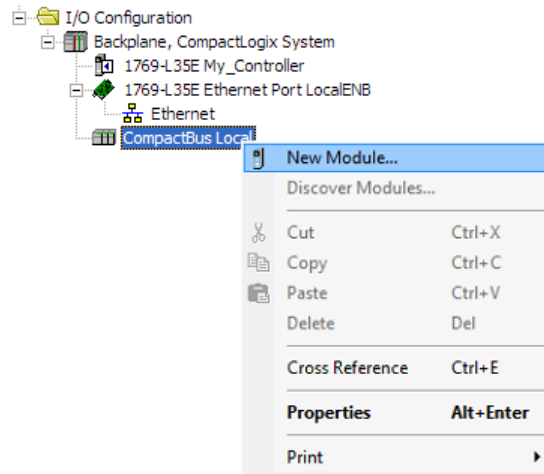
I/O Configuration
Backplane, CompactLogix System
1769-L35E My_Controller
1769-L35E Ethernet Port LocalENB
Ethernet
CompactBus Local

New Module...
Discover Modules...

| | |
|---|---|
| Cut | Ctrl+X |
| Copy | Ctrl+C |
| Paste | Ctrl+V |
| Delete | Del |
| Cross Reference | Ctrl+E |
| Properties | Alt+Enter |
| Print | |